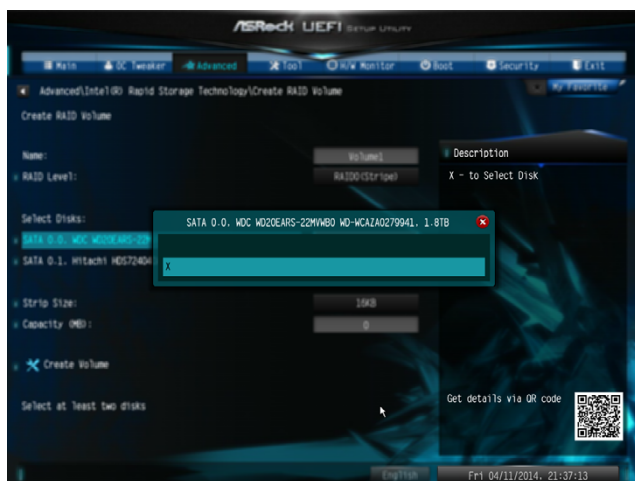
ASRock UEFI SETUP UTILITY

Main  OC Tweaker  Advanced  Tool  H/W Monitor  Boot  Security  Exit

Advanced\Intel(R) Rapid Storage Technology\Create RAID Volume

My Favorite

Create RAID Volume

Name: Volume1

RAID Level: RAID0(Stripe)

Select Disks:

SATA 0.0, WDC WD20EARS-22M

SATA 0.1, Hitachi HDS72404

Strip Size: 16KB

Capacity (MB): 0

Create Volume

Select at least two disks

Description

X - to Select Disk

SATA 0.0, WDC WD20EARS-22MVWB0 WD-WCAZA0279941, 1.8TB

X

Get details via QR code

English

Fri 04/11/2014, 21:37:13